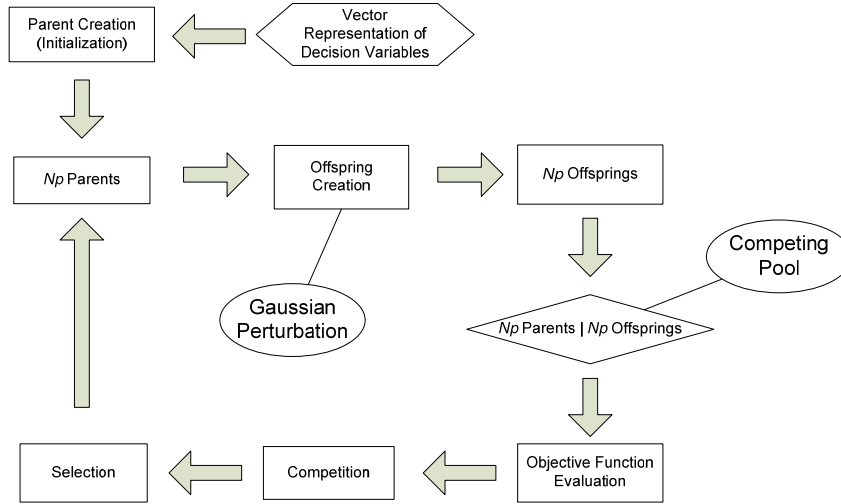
Parent Creation (Initialization)

Vector Representation of Decision Variables

Np Parents

Offspring Creation

Np Offsprings

Competing Pool

Gaussian Perturbation

Np Parents | Np Offsprings

Selection

Competition

Objective Function Evaluation